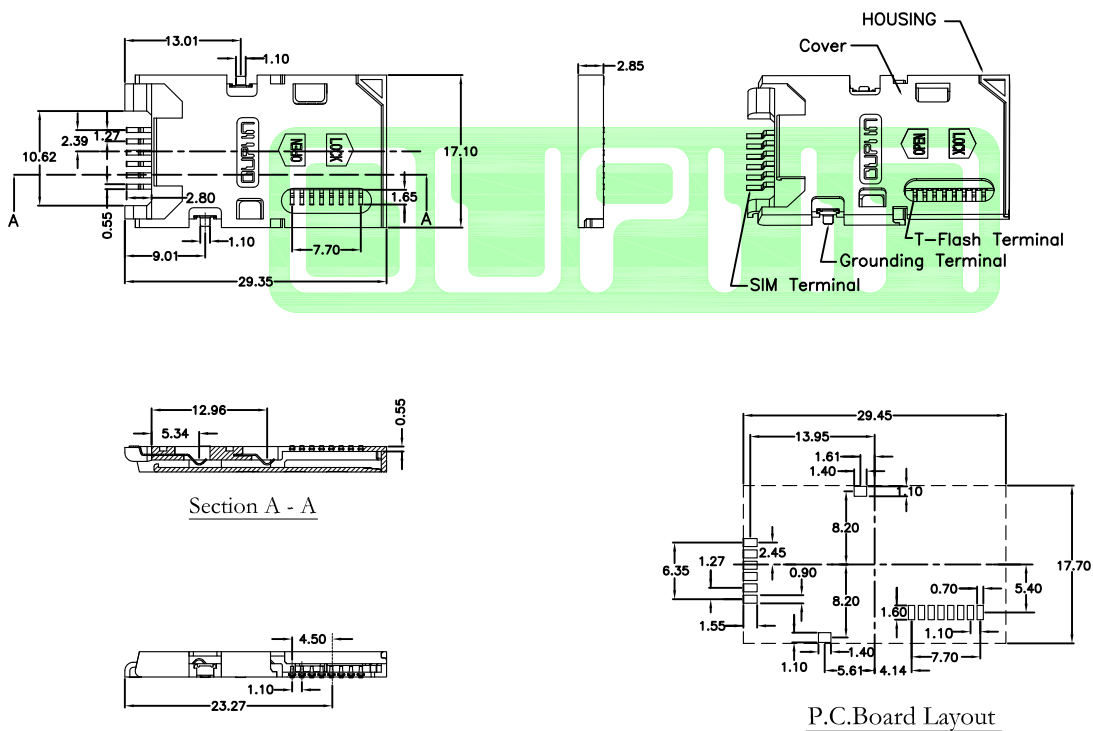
13.01
1.10
2.85
HOUSING
Cover
1.27
2.39
10.62
17.10
1.65
A
A
2.80
0.55
1.10
7.70
9.01
29.35
OPEN
LOCK
OUPIIN
OPEN
LOCK
T-Flash Terminal
Grounding Terminal
SIM Terminal

12.96
5.34
0.55
Section A - A

4.50
1.10
23.27

29.45
13.95
1.61
1.40
1.10
8.20
2.45
6.35
1.27
0.90
8.20
0.70
5.40
17.70
1.60
1.10
1.55
1.40
7.70
1.10
5.61
4.14
P.C.Board Layout